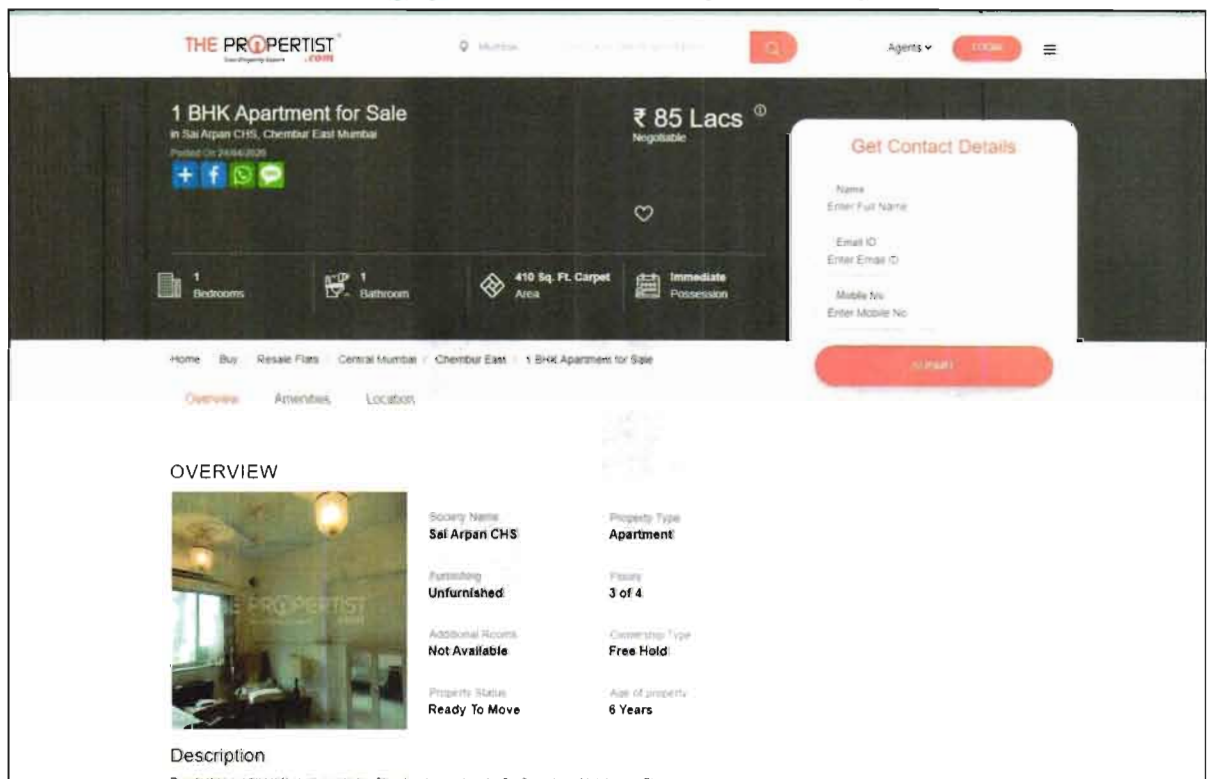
THE PROPERTIST .com

Mumbai

Agents

LOGIN

1 BHK Apartment for Sale
in Sai Arpan CHS, Chembur East Mumbai
Posted On 24/04/2020

₹ 85 Lacs
Negotiable

Get Contact Details

Name
Enter Full Name

Email ID
Enter Email ID

Mobile No
Enter Mobile No

SUBMIT

1
Bedrooms

1
Bathroom

410 Sq. Ft. Carpet
Area

Immediate
Possession

Home / Buy / Resale Flats / Central Mumbai / Chembur East / 1 BHK Apartment for Sale

Overview Amenities Location

OVERVIEW

THE PROPERTIST .com

| Society Name | Property Type |
|---|---|
| Sai Arpan CHS | Apartment |
| Furnishing | Floors |
| Unfurnished | 3 of 4 |
| Additional Rooms | Ownership Type |
| Not Available | Free Hold |
| Property Status | Age of property |
| Ready To Move | 6 Years |

Description

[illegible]